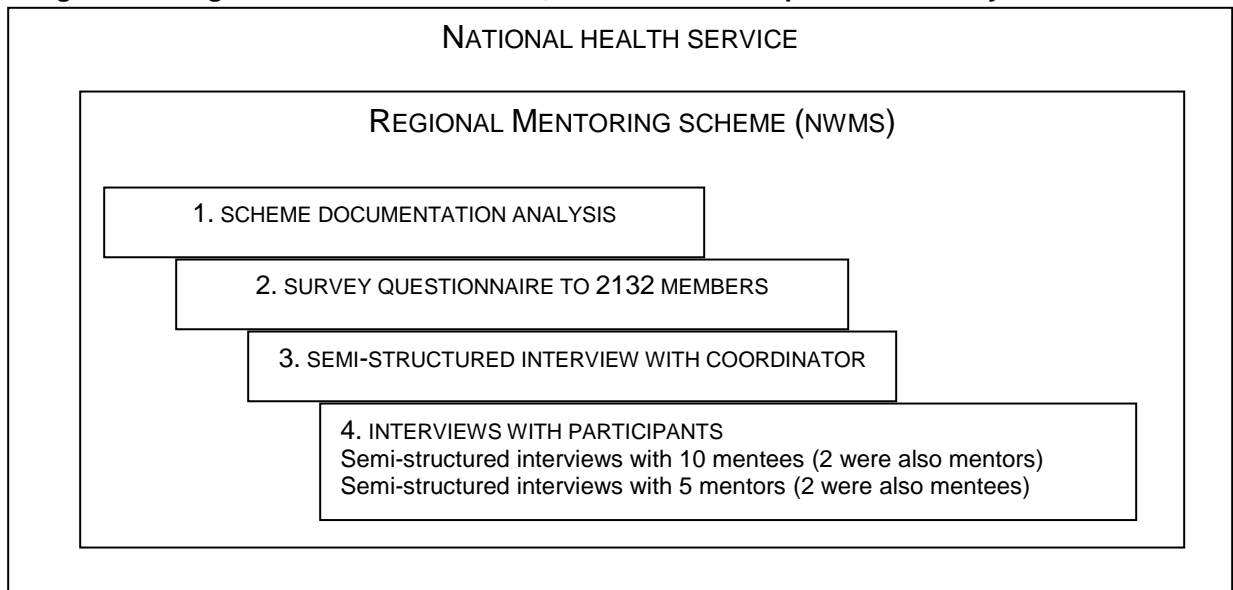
NATIONAL HEALTH SERVICE

REGIONAL MENTORING SCHEME (NWMS)

1. SCHEME DOCUMENTATION ANALYSIS

2. SURVEY QUESTIONNAIRE TO 2132 MEMBERS

3. SEMI-STRUCTURED INTERVIEW WITH COORDINATOR

4. INTERVIEWS WITH PARTICIPANTS
Semi-structured interviews with 10 mentees (2 were also mentors)
Semi-structured interviews with 5 mentors (2 were also mentees)